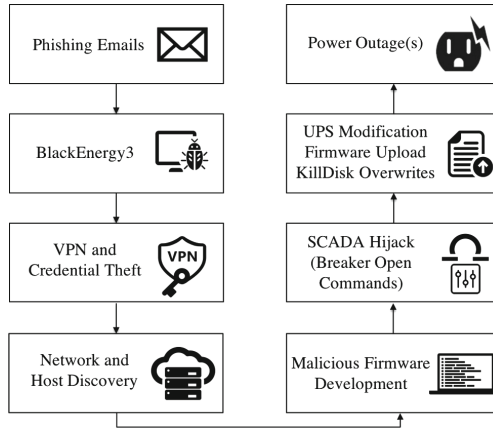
Phishing Emails

BlackEnergy3

VPN and Credential Theft

VPN

Network and Host Discovery

Malicious Firmware Development

SCADA Hijack (Breaker Open Commands)

UPS Modification Firmware Upload KillDisk Overwrites

Power Outage(s)